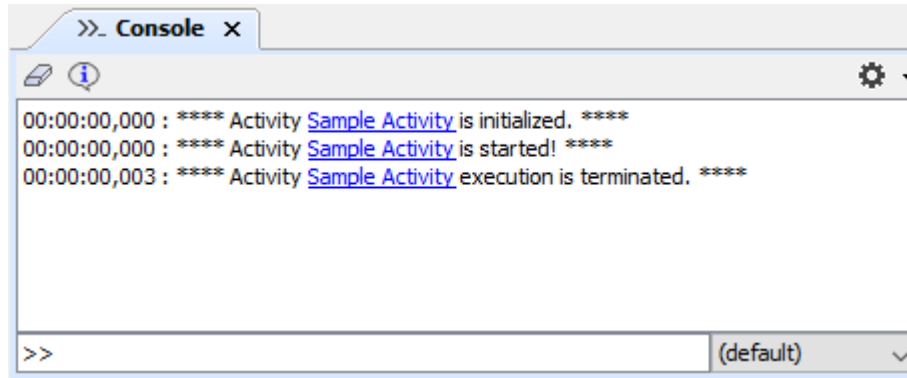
>_ Console ×

00:00:00,000 : **** Activity Sample Activity is initialized. ****
00:00:00,000 : **** Activity Sample Activity is started! ****
00:00:00,003 : **** Activity Sample Activity execution is terminated. ****

>>

(default)